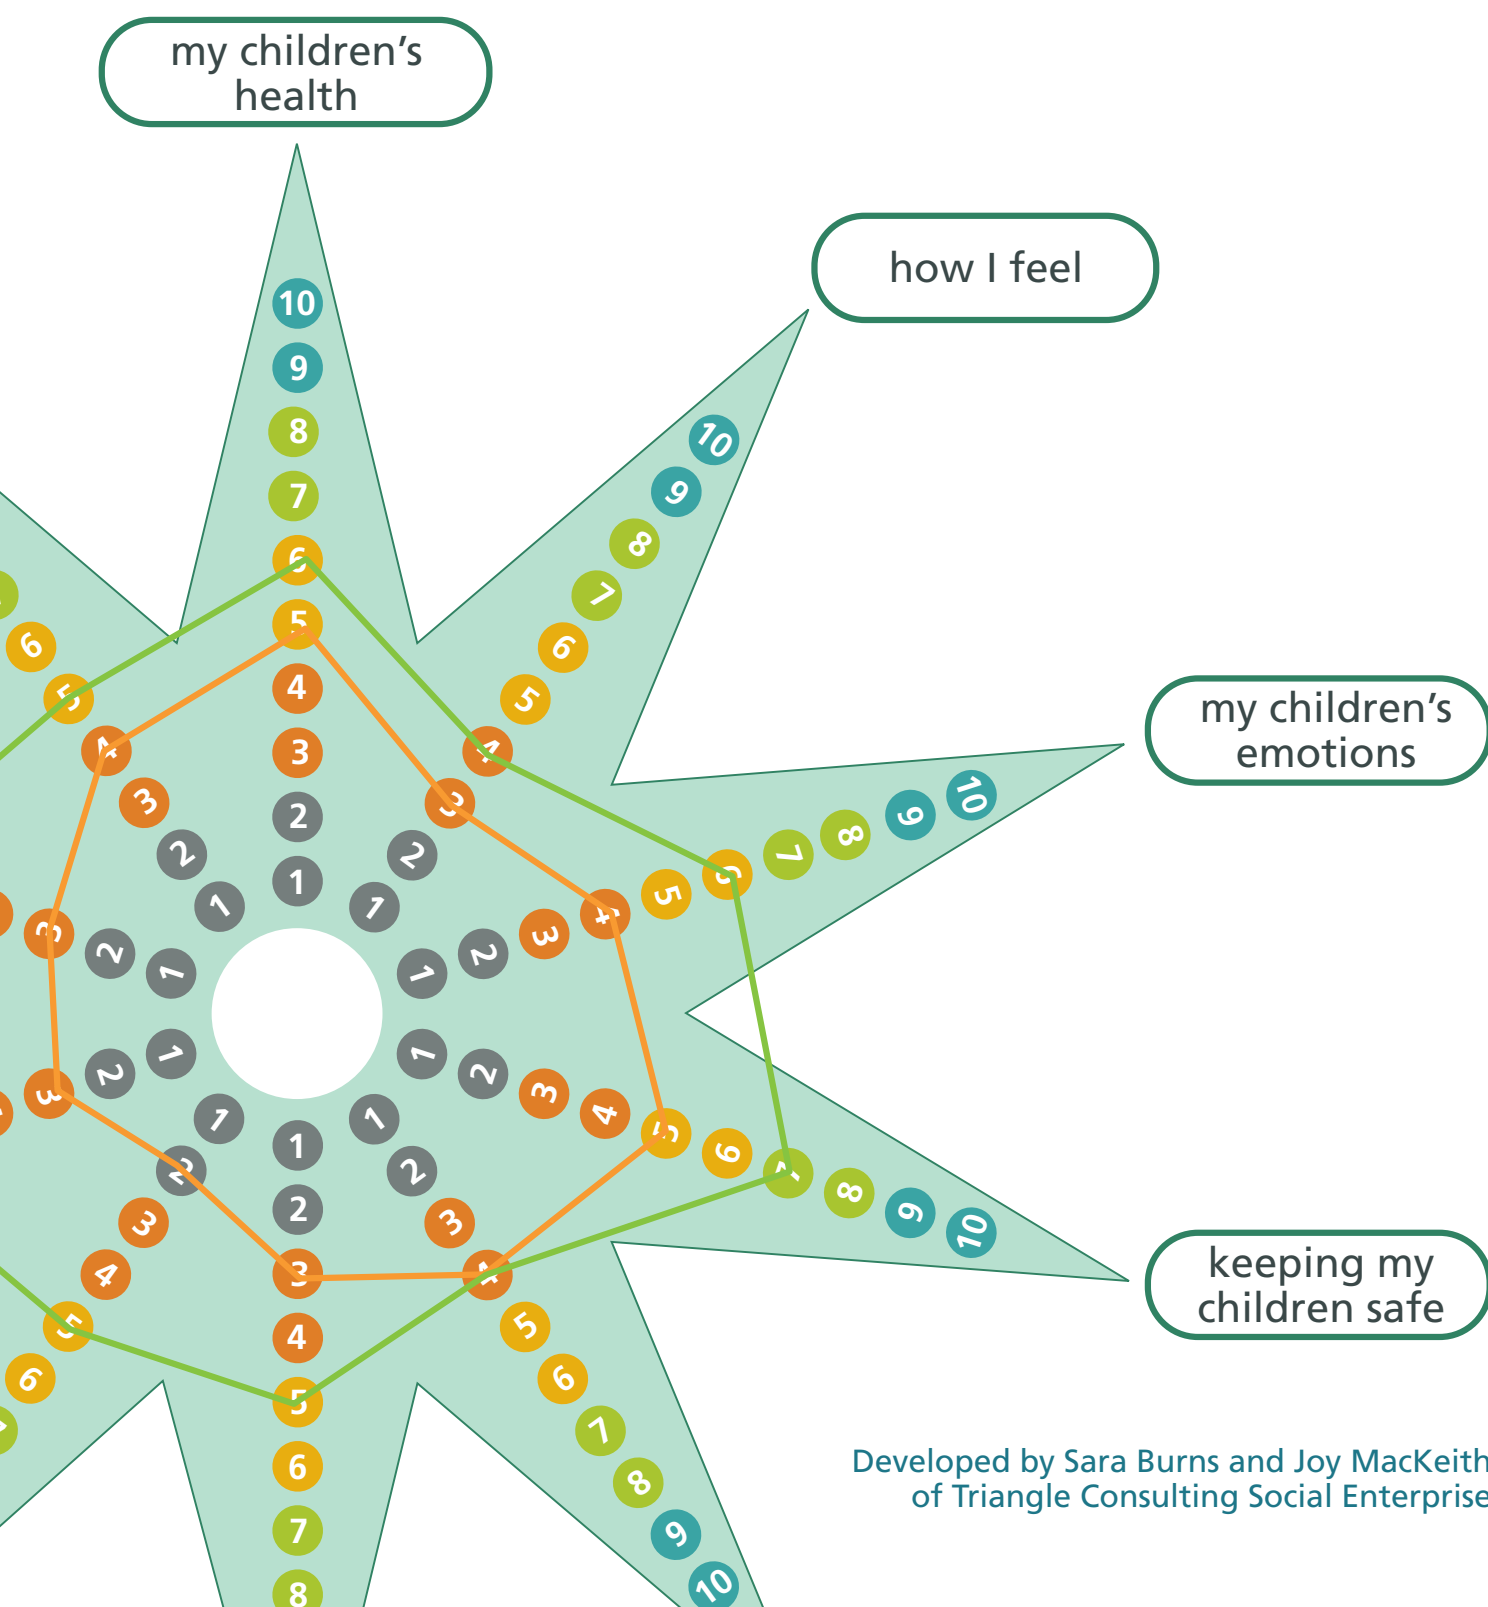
my children's health

how I feel

my children's emotions

keeping my children safe

10
9
8
7
6
5
4
3
2
1

10
9
8
7
6
5
4
3
2
1

10
9
8
7
6
5
4
3
2
1

1
2
3
4
5
6
7
8
9
10

1
2
3
4
5
6
7
8
9
10

1
2
3
4
5
6
7
8

1
2
3
4
5
6

1
2
3
4
5
6

1
2
3

1
2
3

Developed by Sara Burns and Joy MacKeith of Triangle Consulting Social Enterprise